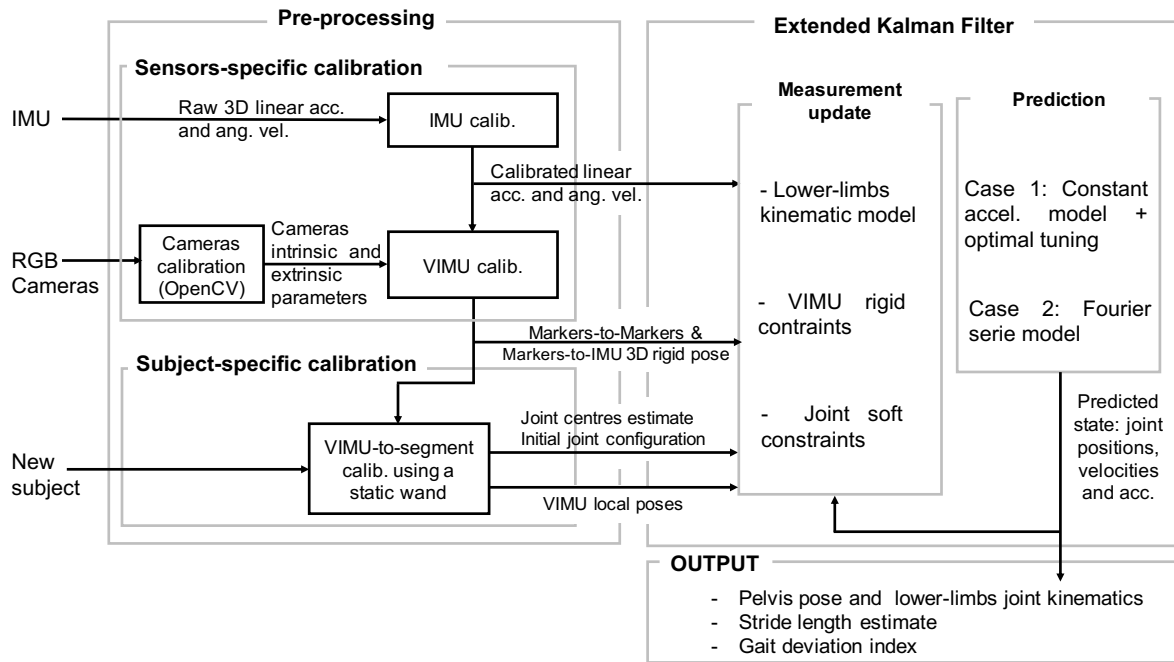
Pre-processing

Sensors-specific calibration

IMU

Raw 3D linear acc. and ang. vel.

IMU calib.

Calibrated linear acc. and ang. vel.

RGB Cameras

Cameras calibration (OpenCV)

Cameras intrinsic and extrinsic parameters

VIMU calib.

Markers-to-Markers & Markers-to-IMU 3D rigid pose

Subject-specific calibration

New subject

VIMU-to-segment calib. using a static wand

Joint centres estimate
Initial joint configuration

VIMU local poses

Extended Kalman Filter

Measurement update

- Lower-limbs kinematic model

- VIMU rigid contraints

- Joint soft constraints

Prediction

Case 1: Constant accel. model + optimal tuning

Case 2: Fourier serie model

Predicted state: joint positions, velocities and acc.

OUTPUT

- Pelvis pose and lower-limbs joint kinematics
- Stride length estimate
- Gait deviation index